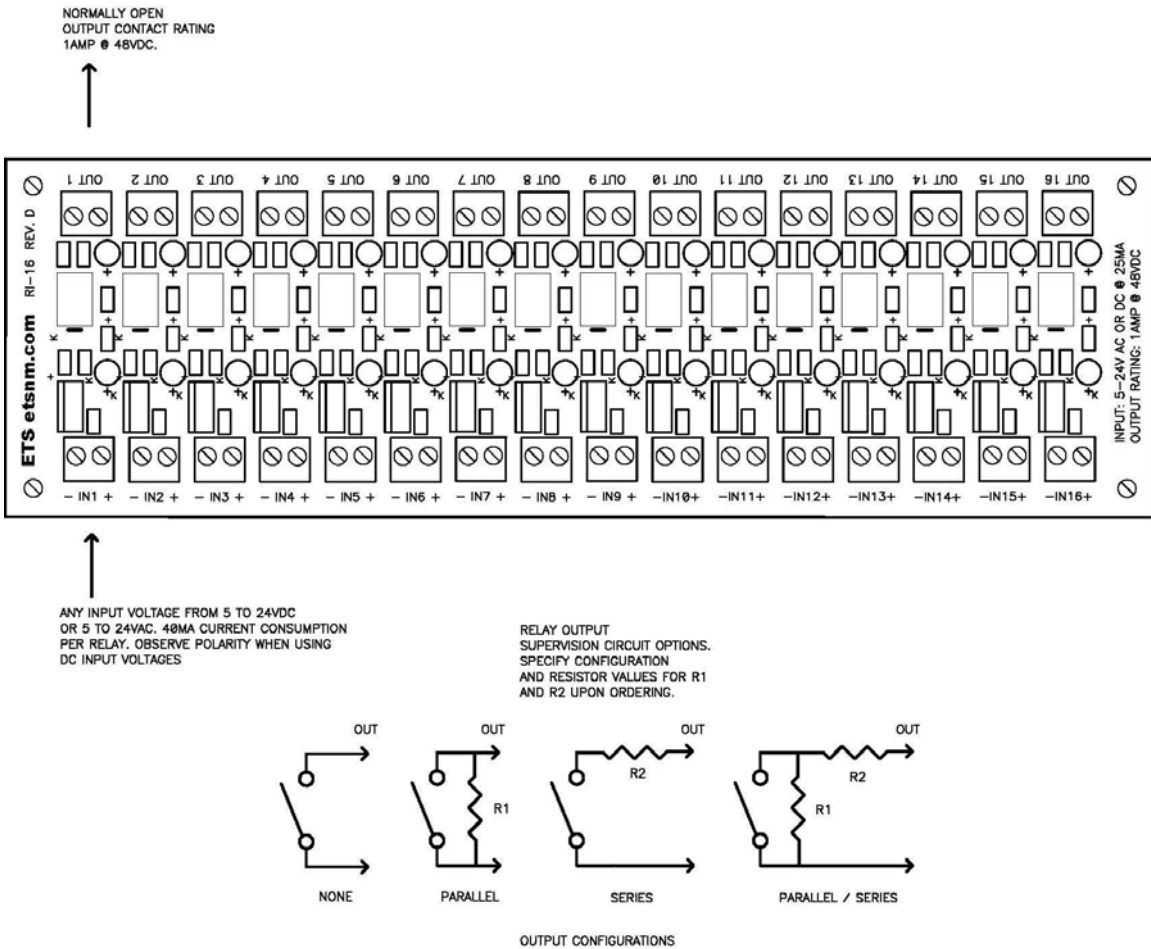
NORMALLY OPEN
OUTPUT CONTACT RATING
1AMP @ 48VDC.

OUT 1 OUT 2 OUT 3 OUT 4 OUT 5 OUT 6 OUT 7 OUT 8 OUT 9 OUT 10 OUT 11 OUT 12 OUT 13 OUT 14 OUT 15 OUT 16

ETS etsnm.com RI-16 REV. D

INPUT: 5-24V AC OR DC @ 25MA
OUTPUT RATING: 1AMP @ 48VDC

– IN1 + – IN2 + – IN3 + – IN4 + – IN5 + – IN6 + – IN7 + – IN8 + – IN9 + –IN10+ –IN11+ –IN12+ –IN13+ –IN14+ –IN15+ –IN16+

ANY INPUT VOLTAGE FROM 5 TO 24VDC OR 5 TO 24VAC. 40MA CURRENT CONSUMPTION PER RELAY. OBSERVE POLARITY WHEN USING DC INPUT VOLTAGES

RELAY OUTPUT SUPERVISION CIRCUIT OPTIONS. SPECIFY CONFIGURATION AND RESISTOR VALUES FOR R1 AND R2 UPON ORDERING.

OUT OUT OUT OUT
R1 R2 R2 R1

NONE PARALLEL SERIES PARALLEL / SERIES

OUTPUT CONFIGURATIONS